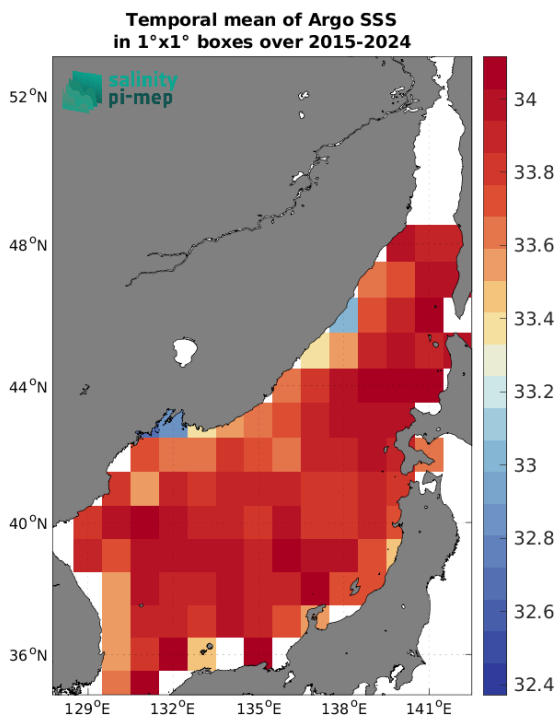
Temporal mean of Argo SSS
in 1°x1° boxes over 2015-2024

salinity
pi-mep

$52^oN$
$48^oN$
$44^oN$
$40^oN$
$36^oN$

$129^oE$ $132^oE$ $135^oE$ $138^oE$ $141^oE$

34
33.8
33.6
33.4
33.2
33
32.8
32.6
32.4